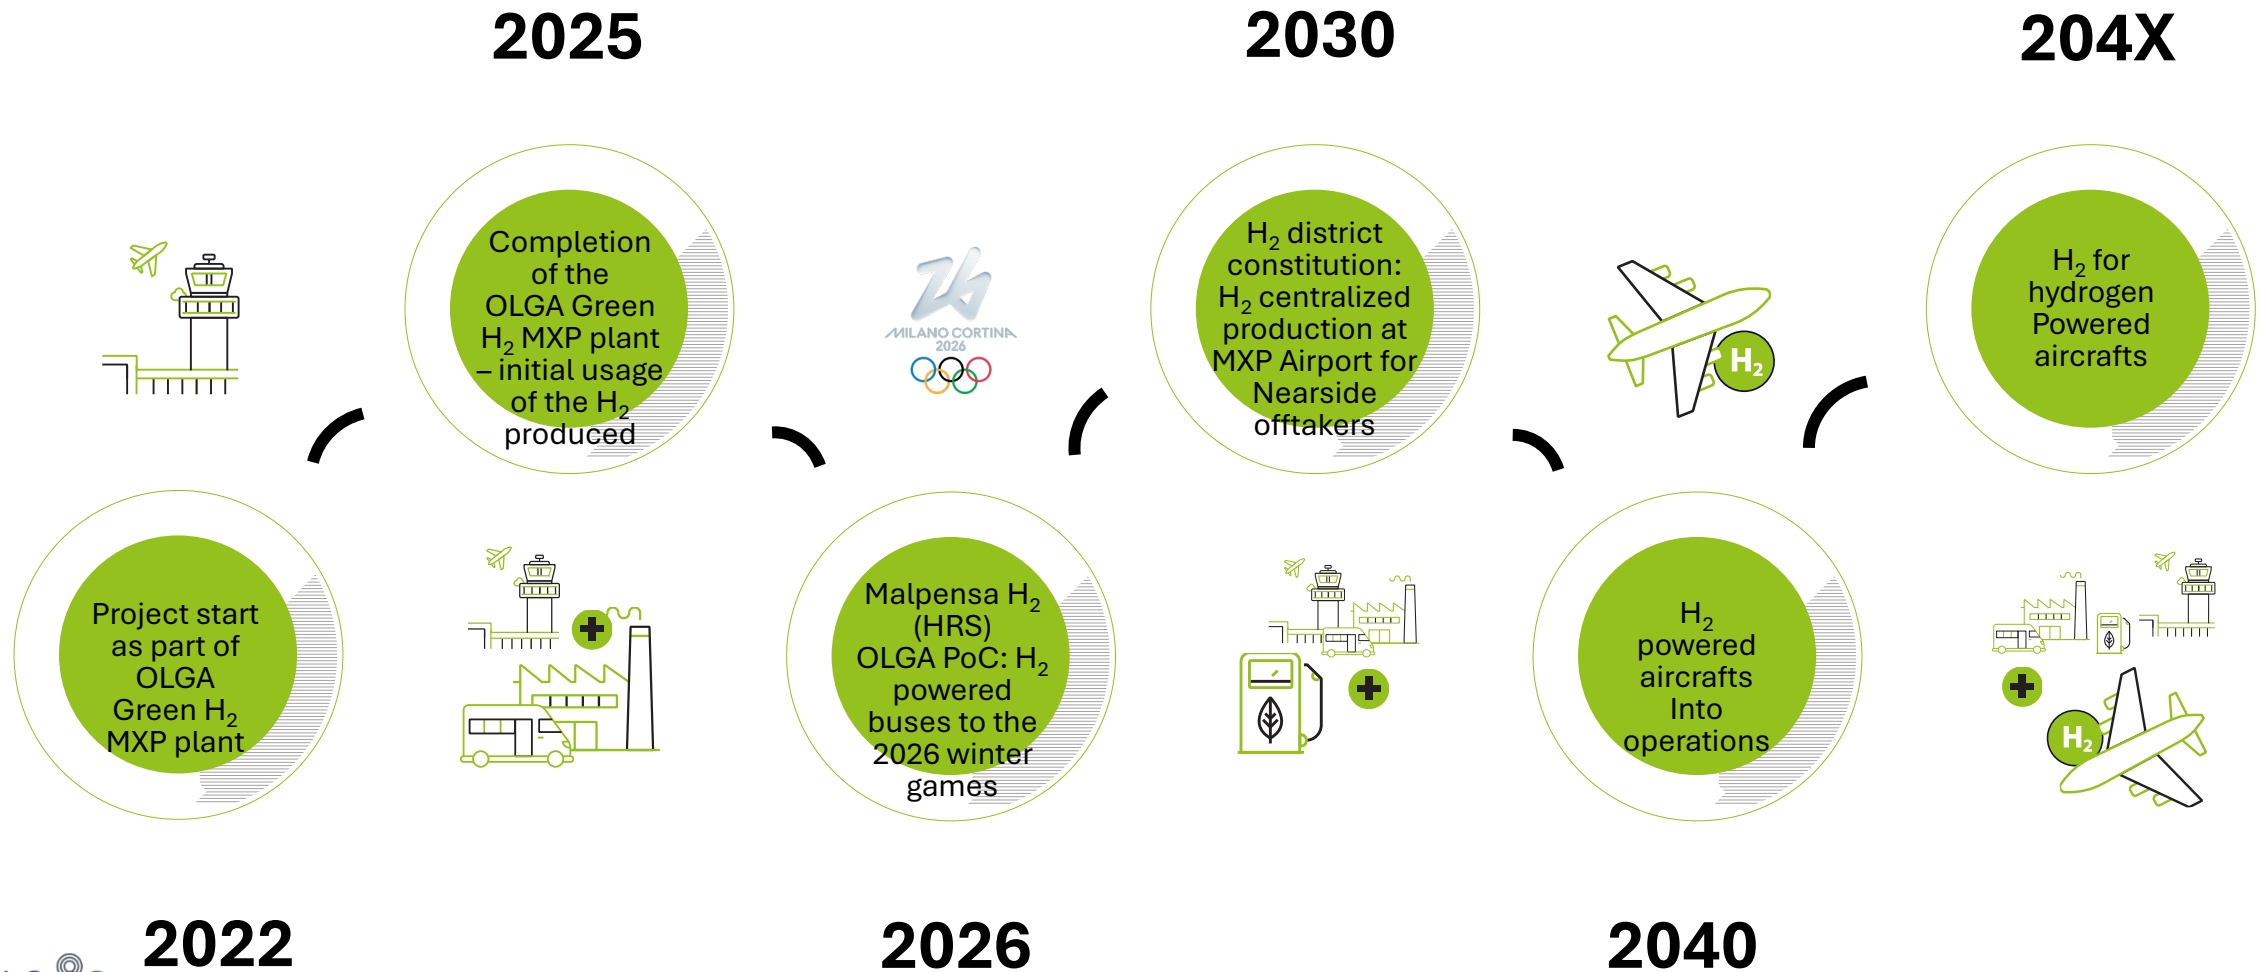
2025

2030

204X

Completion of the OLGA Green $H_2$ MXP plant – initial usage of the $H_2$ produced

MILANO CORTINA 2026

$H_2$ district constitution: $H_2$ centralized production at MXP Airport for Nearside offtakers

$H_2$

$H_2$ for hydrogen Powered aircrafts

Project start as part of OLGA Green $H_2$ MXP plant

Malpensa $H_2$ (HRS) OLGA PoC: $H_2$ powered buses to the 2026 winter games

$H_2$ powered aircrafts Into operations

$H_2$

2022

2026

2040